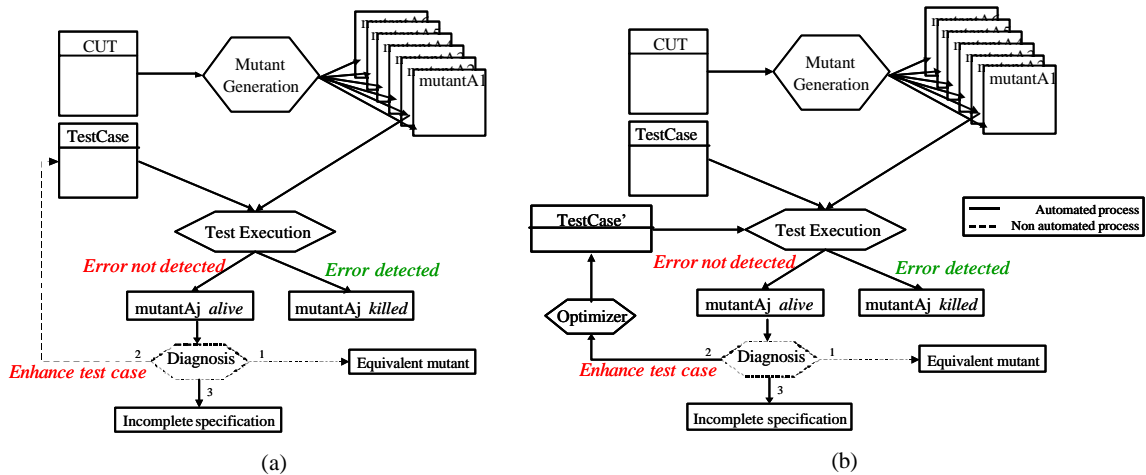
CUT

Mutant Generation

mutantA1

TestCase

Test Execution

Error not detected

Error detected

mutantAj alive

mutantAj killed

2

Diagnosis

1

Equivalent mutant

Enhance test case

3

Incomplete specification

(a)

CUT

Mutant Generation

mutantA1

TestCase

TestCase'

Test Execution

Automated process

Non automated process

Error not detected

Error detected

mutantAj alive

mutantAj killed

Optimizer

2

Diagnosis

1

Equivalent mutant

Enhance test case

3

Incomplete specification

(b)